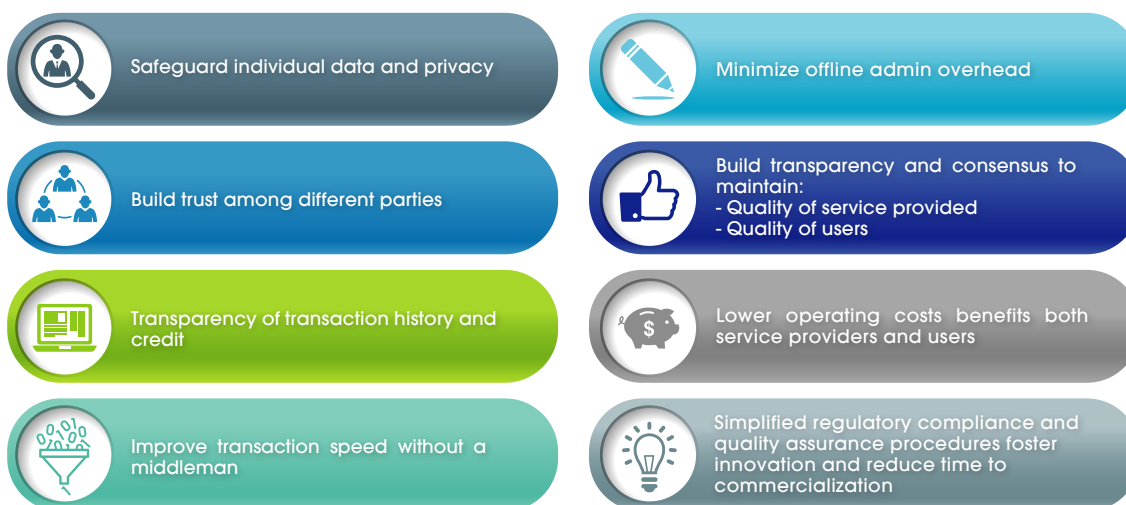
Safeguard individual data and privacy

Build trust among different parties

Transparency of transaction history and credit

Improve transaction speed without a middleman

Minimize offline admin overhead

Build transparency and consensus to maintain:
- Quality of service provided
- Quality of users

Lower operating costs benefits both service providers and users

Simplified regulatory compliance and quality assurance procedures foster innovation and reduce time to commercialization